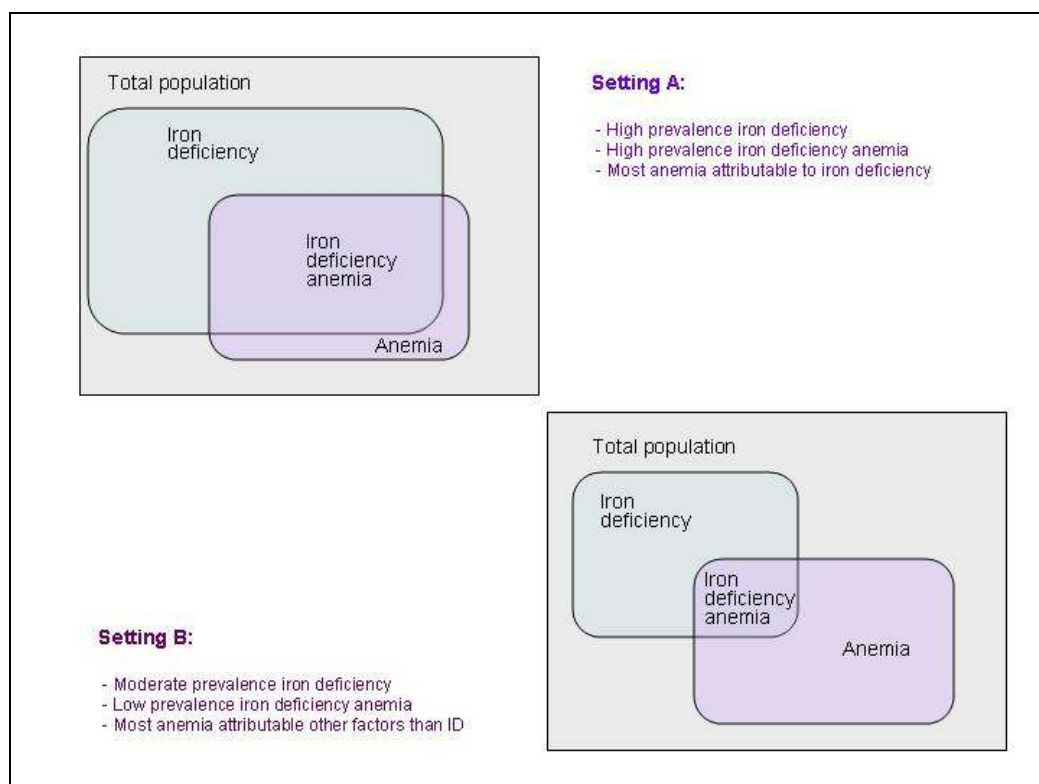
Total population

Iron deficiency

Iron deficiency anemia

Anemia

Setting A:

- High prevalence iron deficiency
- High prevalence iron deficiency anemia
- Most anemia attributable to iron deficiency

Total population

Iron deficiency

Iron deficiency anemia

Anemia

Setting B:

- Moderate prevalence iron deficiency
- Low prevalence iron deficiency anemia
- Most anemia attributable other factors than ID